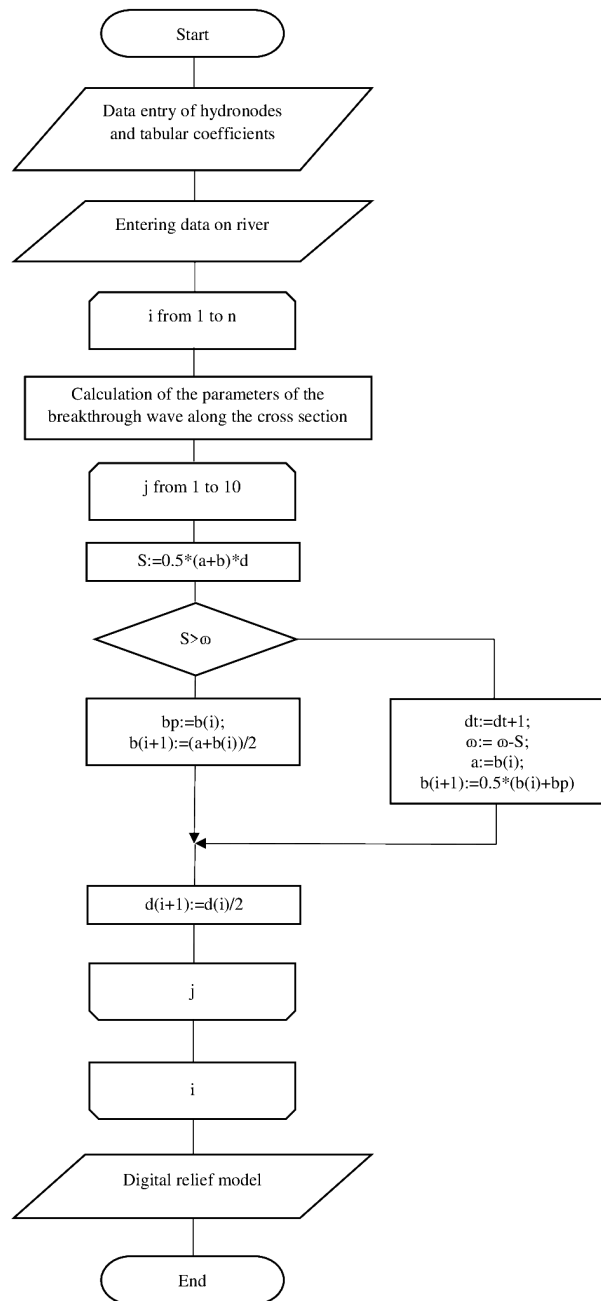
Start

Data entry of hydronodes and tabular coefficients

Entering data on river

i from 1 to n

Calculation of the parameters of the breakthrough wave along the cross section

j from 1 to 10

S:=0.5*(a+b)*d

S>ω

bp:=b(i);
b(i+1):=(a+b(i))/2

dt:=dt+1;
ω:= ω-S;
a:=b(i);
b(i+1):=0.5*(b(i)+bp)

d(i+1):=d(i)/2

j

i

Digital relief model

End